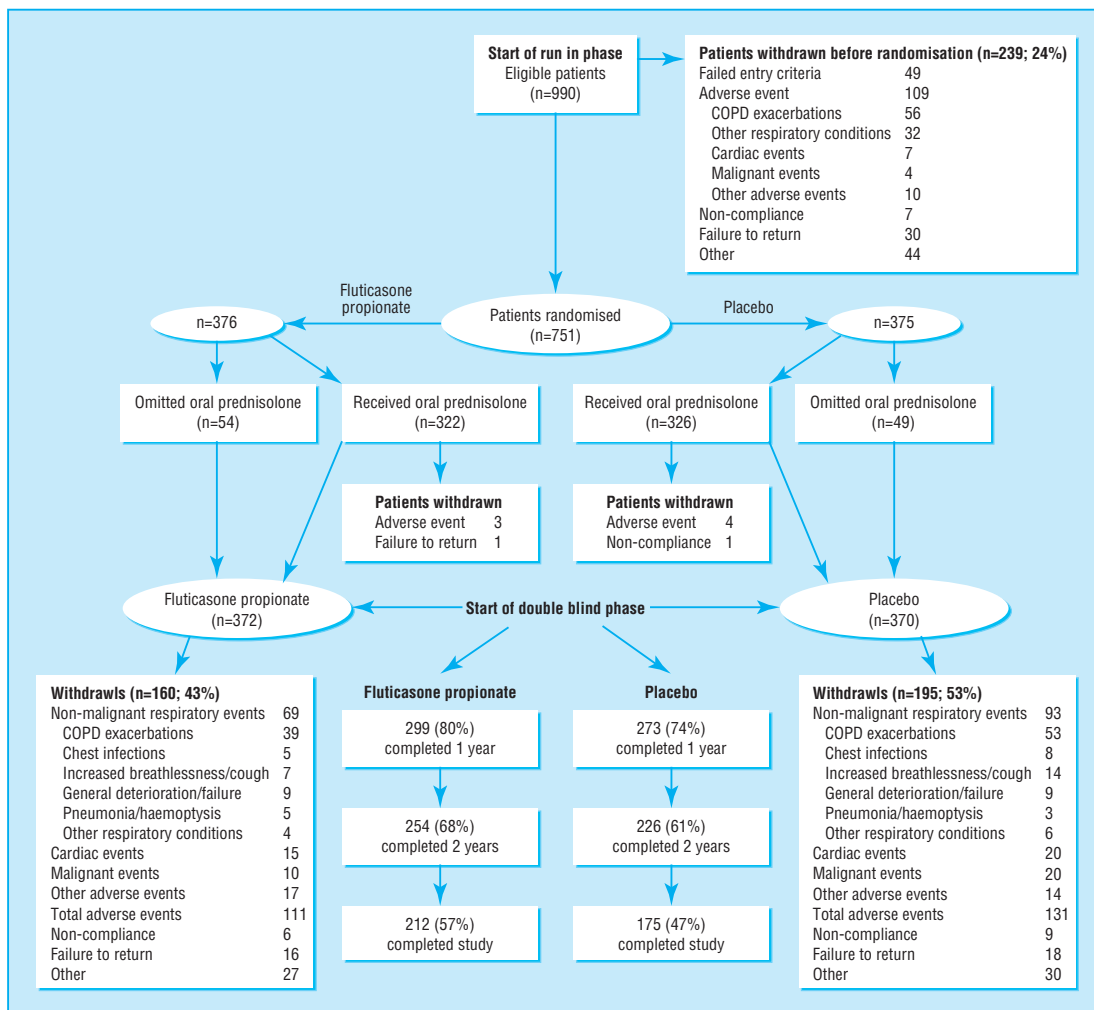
Start of run in phase
Eligible patients
(n=990)

Patients withdrawn before randomisation (n=239; 24%)

| | |
|---|---|
| Failed entry criteria | 49 |
| Adverse event | 109 |
| COPD exacerbations | 56 |
| Other respiratory conditions | 32 |
| Cardiac events | 7 |
| Malignant events | 4 |
| Other adverse events | 10 |
| Non-compliance | 7 |
| Failure to return | 30 |
| Other | 44 |

Fluticasone propionate

Patients randomised
(n=751)

Placebo

n=376

n=375

Omitted oral prednisolone
(n=54)

Received oral prednisolone
(n=322)

Received oral prednisolone
(n=326)

Omitted oral prednisolone
(n=49)

Patients withdrawn
Adverse event 3
Failure to return 1

Patients withdrawn
Adverse event 4
Non-compliance 1

Fluticasone propionate
(n=372)

Start of double blind phase

Placebo
(n=370)

Withdrawls (n=160; 43%)

| | |
|---|---|
| Non-malignant respiratory events | 69 |
| COPD exacerbations | 39 |
| Chest infections | 5 |
| Increased breathlessness/cough | 7 |
| General deterioration/failure | 9 |
| Pneumonia/haemoptysis | 5 |
| Other respiratory conditions | 4 |
| Cardiac events | 15 |
| Malignant events | 10 |
| Other adverse events | 17 |
| Total adverse events | 111 |
| Non-compliance | 6 |
| Failure to return | 16 |
| Other | 27 |

Fluticasone propionate

299 (80%)
completed 1 year

254 (68%)
completed 2 years

212 (57%)
completed study

Placebo

273 (74%)
completed 1 year

226 (61%)
completed 2 years

175 (47%)
completed study

Withdrawls (n=195; 53%)

| | |
|---|---|
| Non-malignant respiratory events | 93 |
| COPD exacerbations | 53 |
| Chest infections | 8 |
| Increased breathlessness/cough | 14 |
| General deterioration/failure | 9 |
| Pneumonia/haemoptysis | 3 |
| Other respiratory conditions | 6 |
| Cardiac events | 20 |
| Malignant events | 20 |
| Other adverse events | 14 |
| Total adverse events | 131 |
| Non-compliance | 9 |
| Failure to return | 18 |
| Other | 30 |